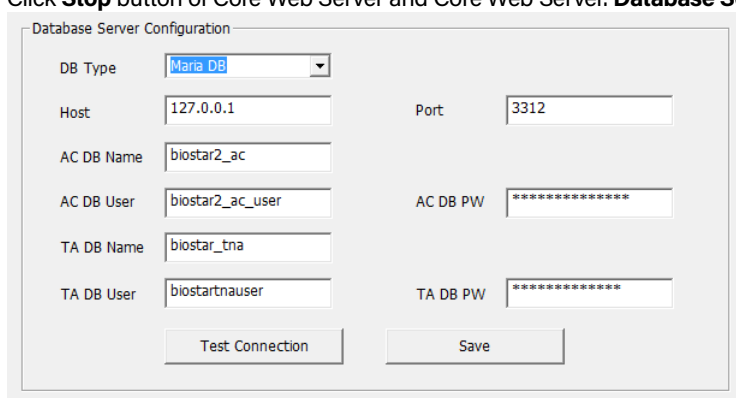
Click **Stop** button of Core Web Server and Core Web Server. **Database S**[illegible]

Database Server Configuration

DB Type Maria DB

Host 127.0.0.1

Port 3312

AC DB Name biostar2_ac

AC DB User biostar2_ac_user

AC DB PW **************

TA DB Name biostar_tna

TA DB User biostartnauser

TA DB PW *************

Test Connection

Save